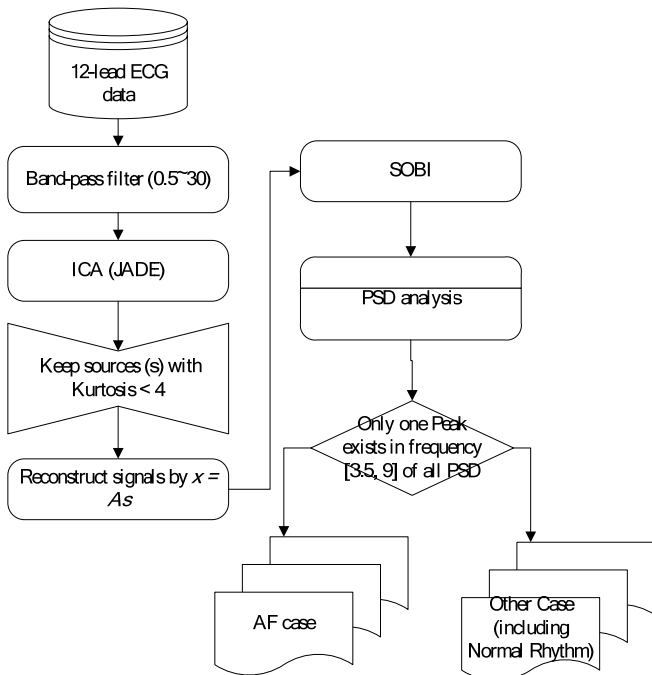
12-lead ECG data

Band-pass filter (0.5~30)

ICA (JADE)

Keep sources (s) with Kurtosis < 4

Reconstruct signals by $x = As$

SOBI

PSD analysis

Only one Peak exists in frequency [3.5, 9] of all PSD

AF case

Other Case (including Normal Rhythm)